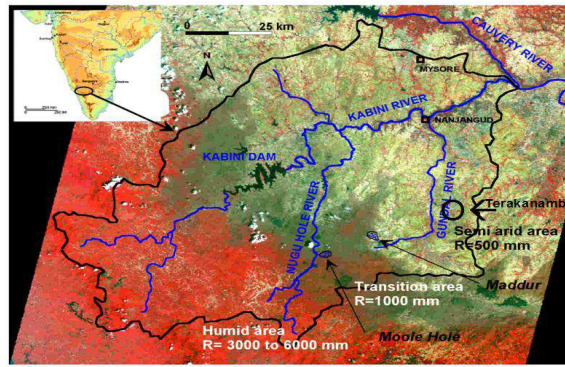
0
25 km
N
CAUVERY RIVER
MYSORE
NANJANGUD
KABINI RIVER
KABINI DAM
NUGU HOLE RIVER
GUNDAL RIVER
Terakanamb
Semi arid area
R=500 mm
Transition area
R=1000 mm
Maddur
Humid area
R= 3000 to 6000 mm
Moole Hole